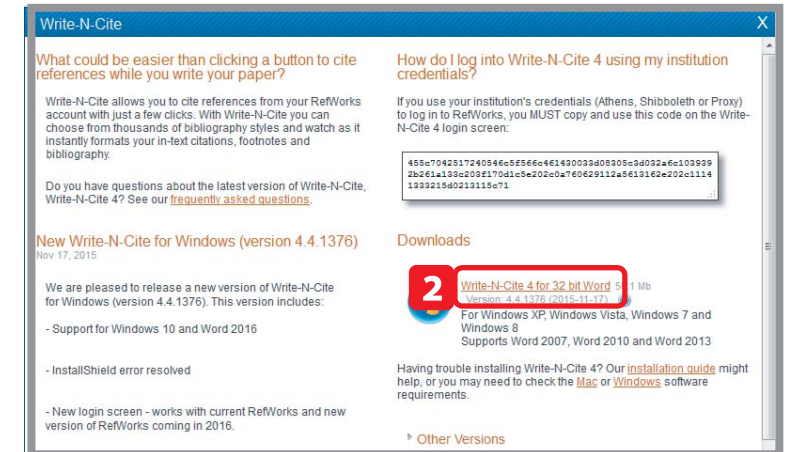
Write-N-Cite

X

What could be easier than clicking a button to cite references while you write your paper?

Write-N-Cite allows you to cite references from your RefWorks account with just a few clicks. With Write-N-Cite you can choose from thousands of bibliography styles and watch as it instantly formats your in-text citations, footnotes and bibliography.

Do you have questions about the latest version of Write-N-Cite, Write-N-Cite 4? See our frequently asked questions.

New Write-N-Cite for Windows (version 4.4.1376)

Nov 17, 2015

We are pleased to release a new version of Write-N-Cite for Windows (version 4.4.1376). This version includes:

- Support for Windows 10 and Word 2016

- InstallShield error resolved

- New login screen - works with current RefWorks and new version of RefWorks coming in 2016.

How do I log into Write-N-Cite 4 using my institution credentials?

If you use your institution's credentials (Athens, Shibboleth or Proxy) to log in to RefWorks, you MUST copy and use this code on the Write-N-Cite 4 login screen:

455c7042517240546c5f566c461430033d08305c3d032a6c1039392b261a133c203f170d1c5e202c0a760629112a5613162e202c11141333215d0213115c71

Downloads

2

Write-N-Cite 4 for 32 bit Word 5.1 Mb

Version: 4.4.1376 (2015-11-17)

For Windows XP, Windows Vista, Windows 7 and Windows 8

Supports Word 2007, Word 2010 and Word 2013

Having trouble installing Write-N-Cite 4? Our installation guide might help, or you may need to check the Mac or Windows software requirements.

Other Versions